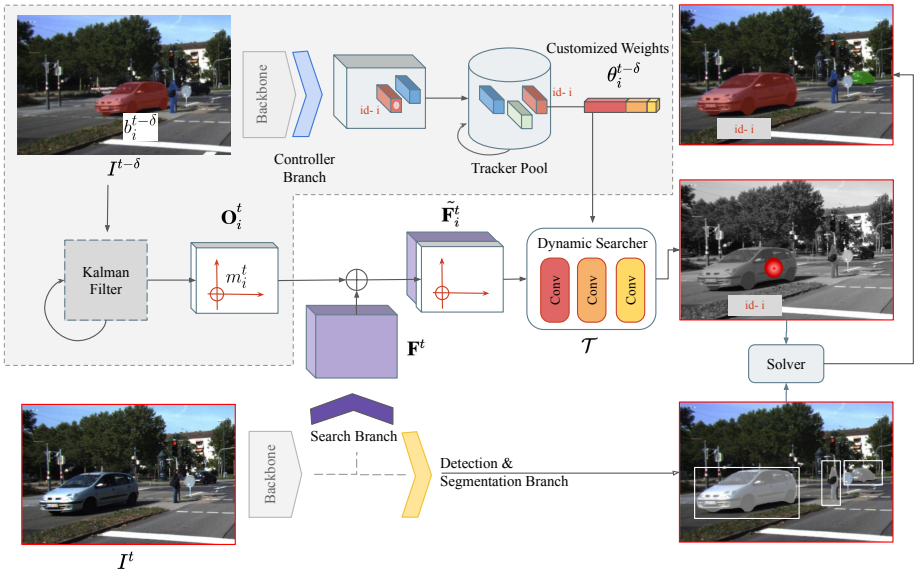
$b_i^{t-\delta}$

$I^{t-\delta}$

Backbone

Controller Branch

id- i

Tracker Pool

Customized Weights

$\theta_i^{t-\delta}$

id- i

id- i

$\mathbf{O}_i^t$

Kalman Filter

$m_i^t$

$\tilde{\mathbf{F}}_i^t$

Dynamic Searcher

Conv

Conv

Conv

$\mathcal{T}$

$\mathbf{F}^t$

id- i

Solver

Search Branch

Backbone

Detection & Segmentation Branch

$I^t$